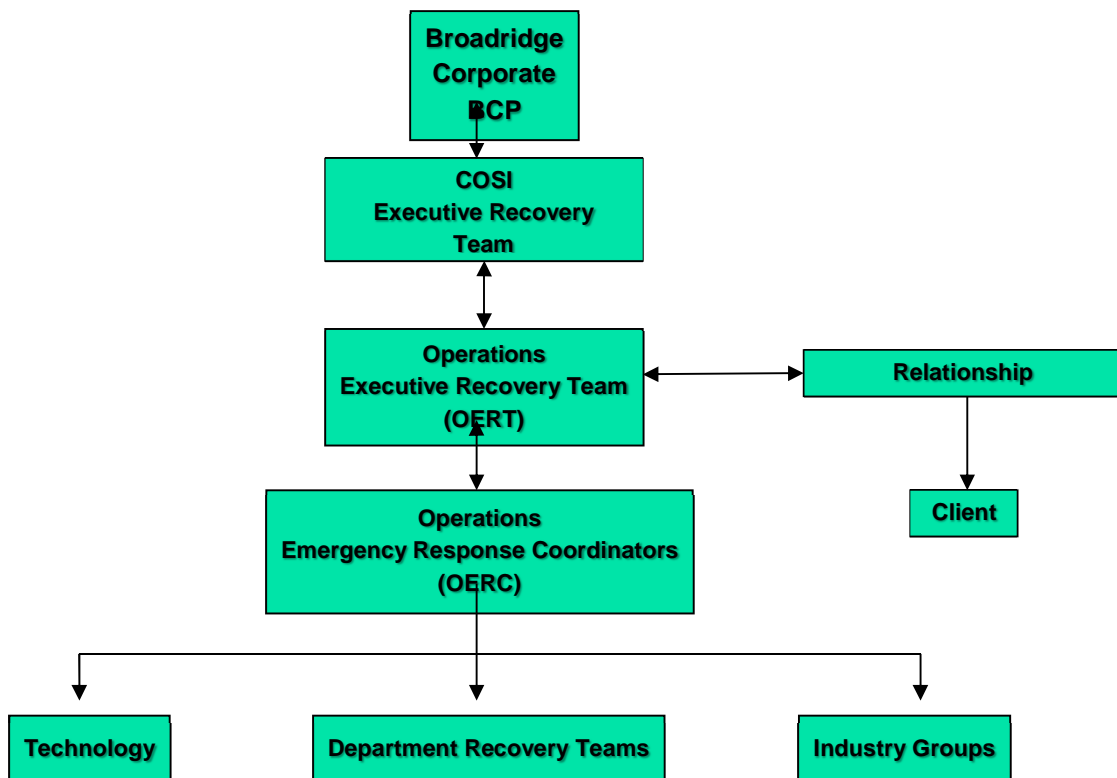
Broadridge Corporate BCP

COSI
Executive Recovery Team

Operations
Executive Recovery Team
(OERT)

Relationship

Client

Operations
Emergency Response Coordinators
(OERC)

Technology

Department Recovery Teams

Industry Groups